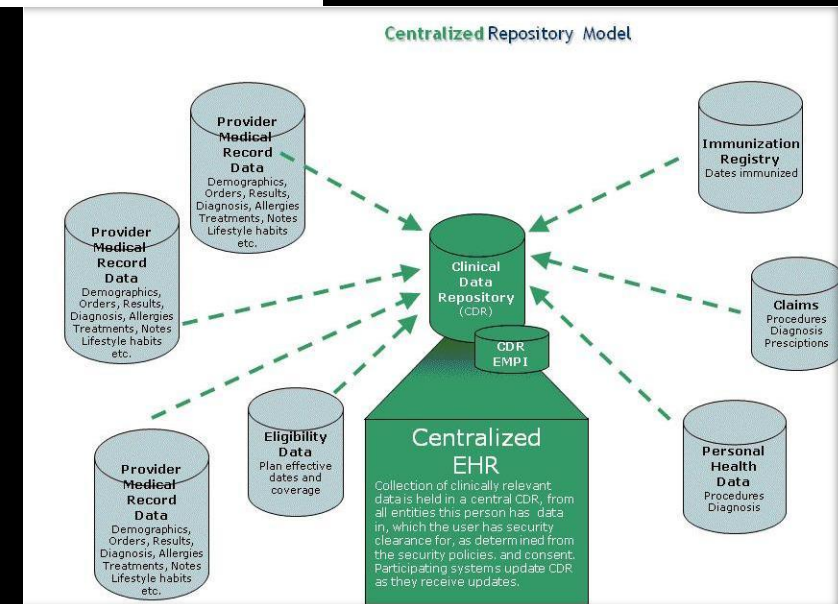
Centralized Repository Model

Provider Medical Record Data
Demographics, Orders, Results, Diagnosis, Allergies Treatments, Notes Lifestyle habits etc.

Immunization Registry
Dates immunized

Provider Medical Record Data
Demographics, Orders, Results, Diagnosis, Allergies Treatments, Notes Lifestyle habits etc.

Clinical Data Repository (CDR)

CDR EMPI

Claims
Procedures Diagnosis Presciptions

Eligibility Data
Plan effective dates and coverage

Centralized EHR
Collection of clinically relevant data is held in a central CDR, from all entities this person has data in, which the user has security clearance for, as determined from the security policies. and consent. Participating systems update CDR as they receive updates.

Personal Health Data
Procedures Diagnosis

Provider Medical Record Data
Demographics, Orders, Results, Diagnosis, Allergies Treatments, Notes Lifestyle habits etc.